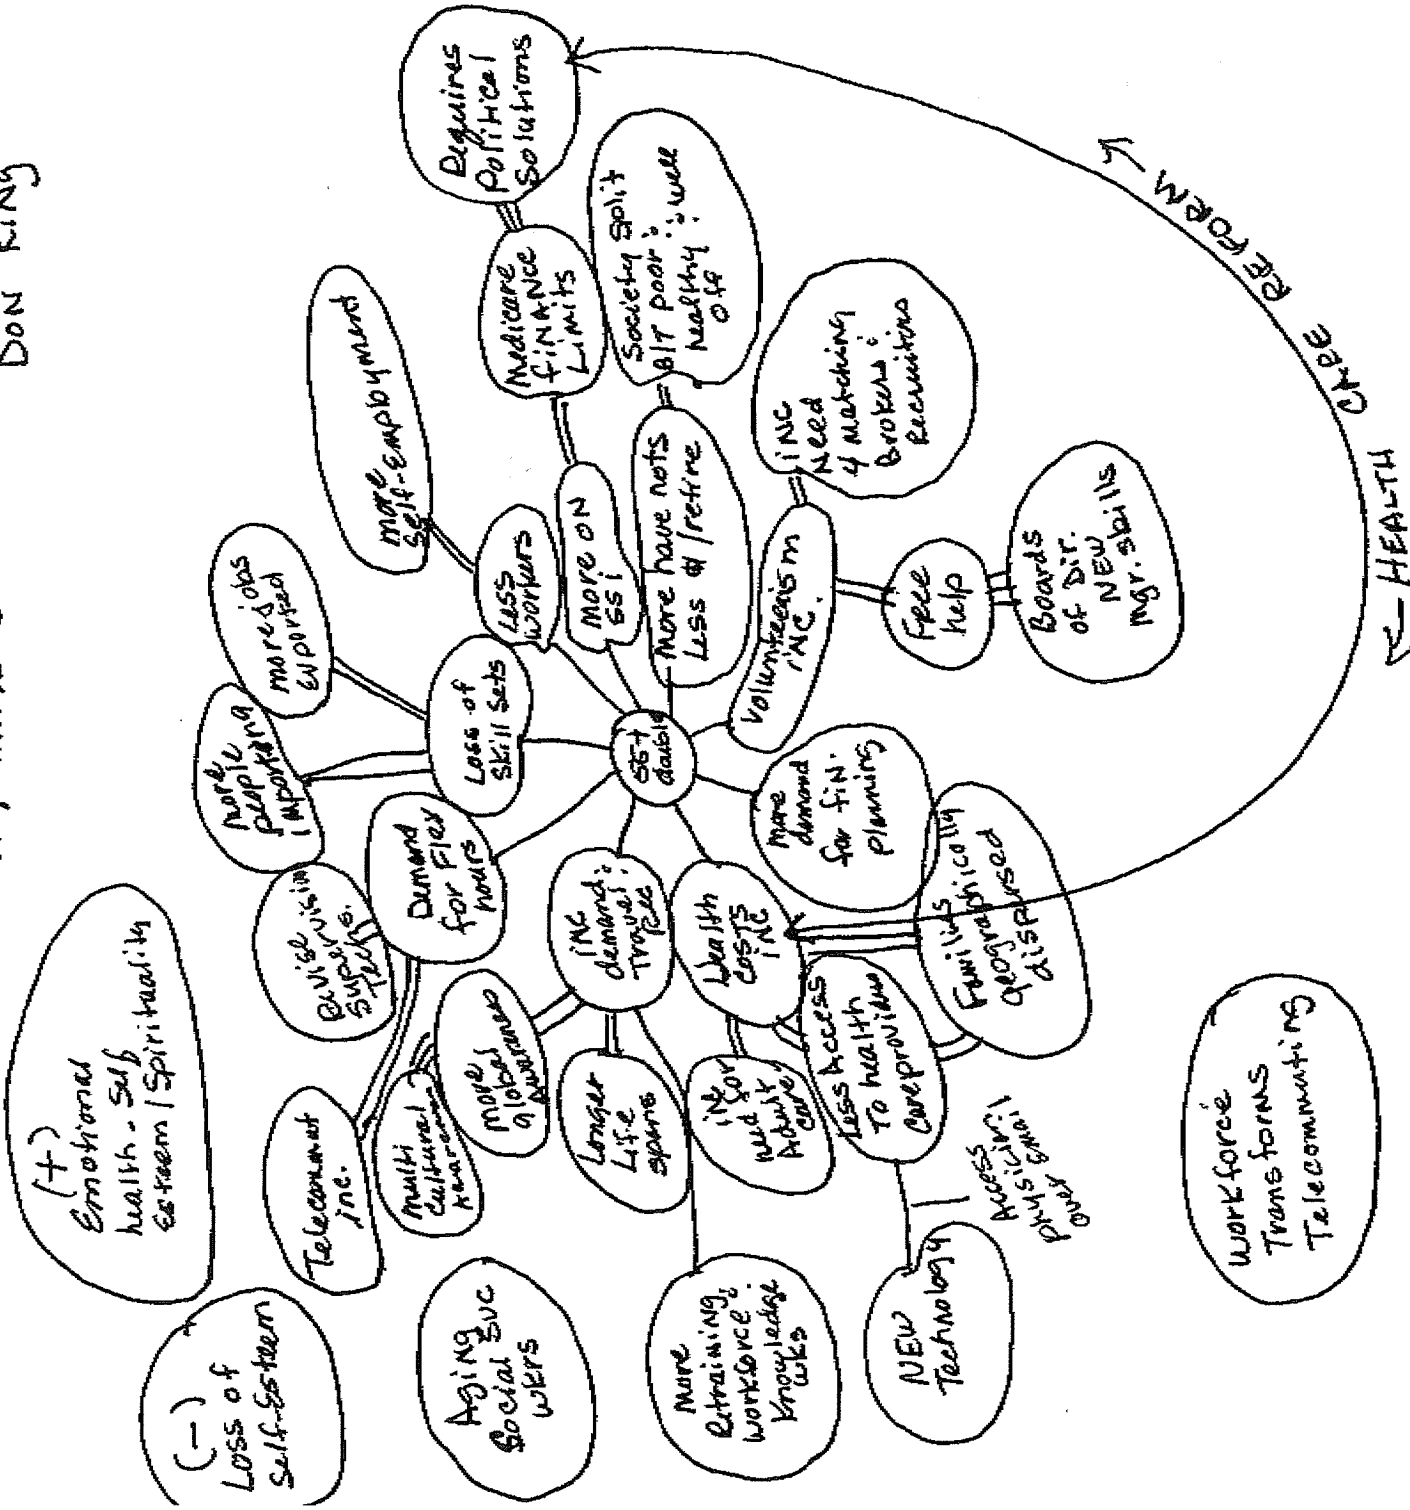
DON KING

SS+ doable

Loss of Skill sets

more people imported

more jobs exported

Less workers

more self-employment

More on SS

Medicare finance Limits

Requires Political Solutions

More have nots Less $ / retire

Society split b/t poor & well healthy off

Volunteerism INC.

INC Need 4 matching Brokers & Recruiting

Free help

Boards of Dir. NEW mgr. skills

HEALTH CARE REFORM

More demand for fin. planning

Families geographically dispursed

Health costs INC

Less Access to health care providers

Access physician over email

NEW Technology

INC need for Adult care

Longer life spans

More retraining; workforce & knowledge wkrs

INC demand & travel

more global awareness

multi cultural awareness

Demand for flex hours

Revise supervision techs.

Telecommut inc.

(+) Emotional health - Self esteem / Spirituality

(-) Loss of Self-Esteem

Aging Social svc wkrs

Workforce Transforms Telecommuting